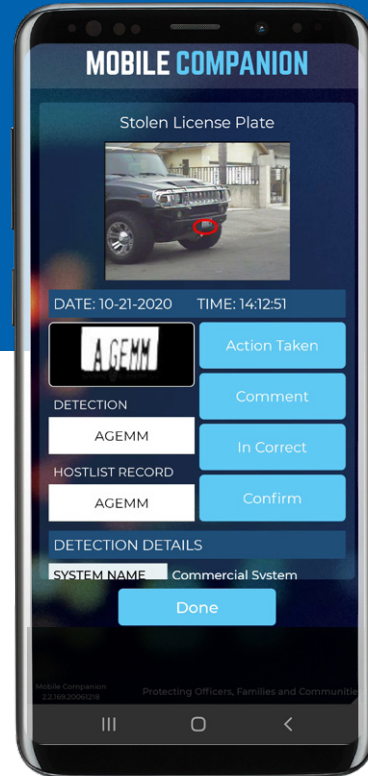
MOBILE COMPANION

Stolen License Plate

DATE: 10-21-2020 TIME: 14:12:51

AGEMM

Action Taken

DETECTION

Comment

AGEMM

In Correct

HOSTLIST RECORD

Confirm

AGEMM

DETECTION DETAILS

SYSTEM NAME Commercial System

Done

Mobile Companion
2.2.169.20061218

Protecting Officers, Families and Communitie